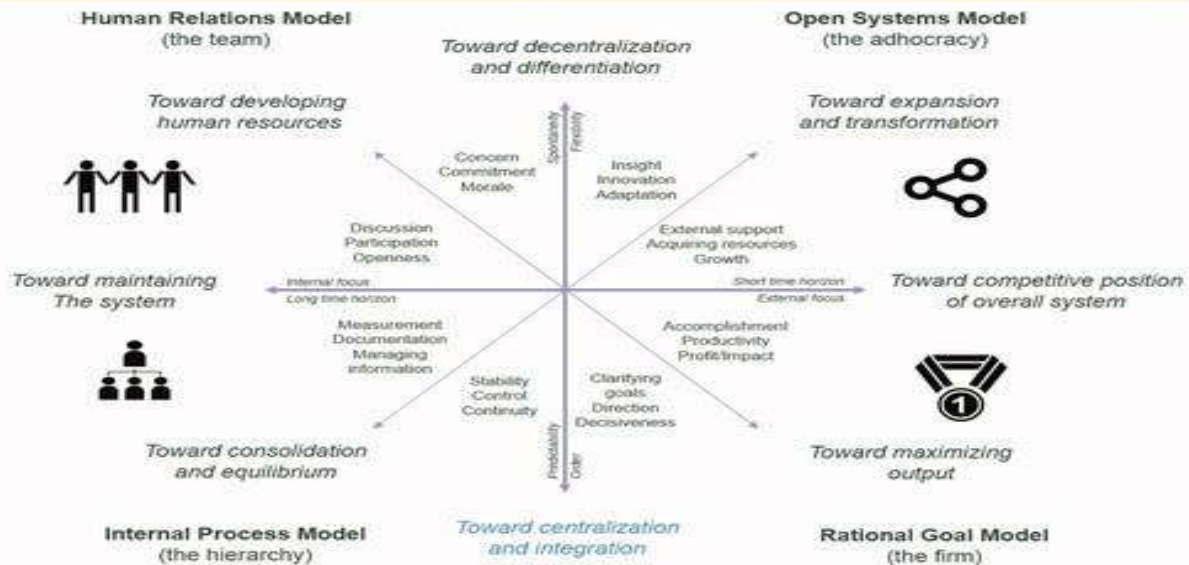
Human Relations Model
(the team)

Toward decentralization
and differentiation

Open Systems Model
(the adhocracy)

Toward developing
human resources

Spontaneity
Flexibility

Toward expansion
and transformation

Concern
Commitment
Morale

Insight
Innovation
Adaptation

Discussion
Participation
Openness

External support
Acquiring resources
Growth

Toward maintaining
The system

Internal focus
Long time horizon

Short time horizon
External focus

Toward competitive position
of overall system

Measurement
Documentation
Managing
information

Accomplishment
Productivity
Profit/Impact

Stability
Control
Continuity

Clarifying
goals
Direction
Decisiveness

Toward consolidation
and equilibrium

Predictability
Order

Toward maximizing
output

Internal Process Model
(the hierarchy)

Toward centralization
and integration

Rational Goal Model
(the firm)

1